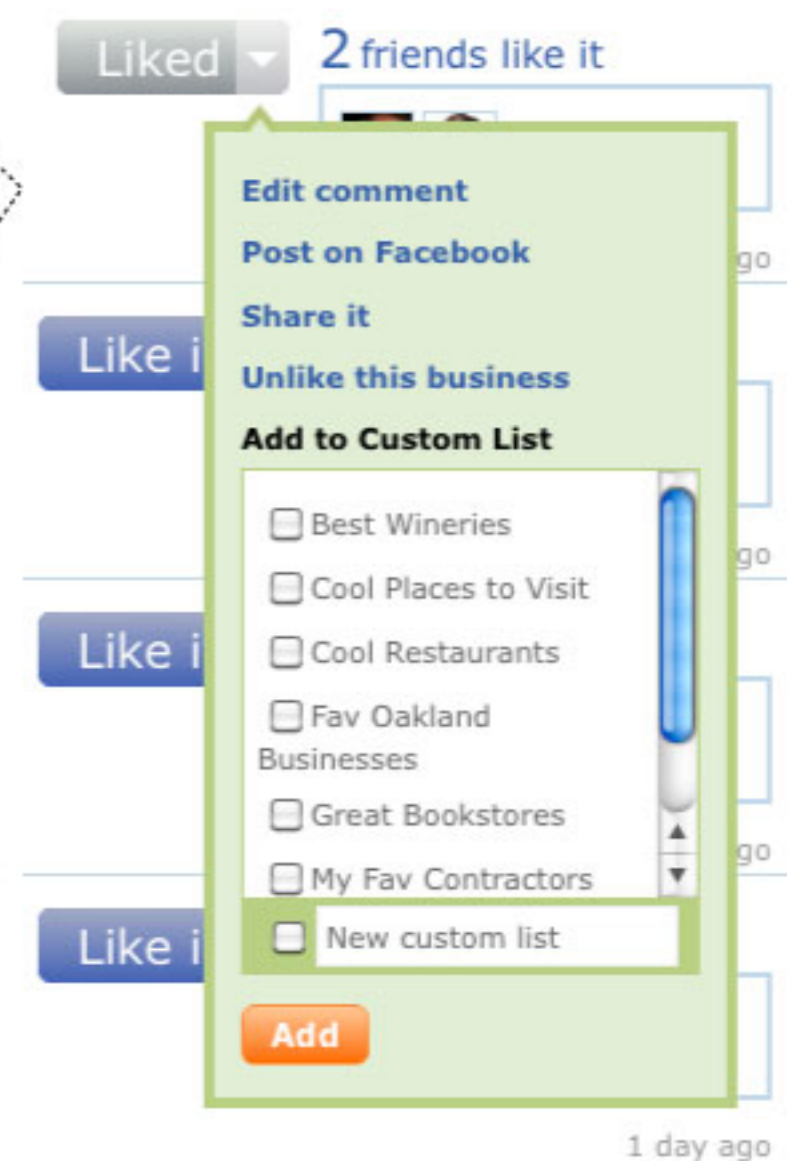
Liked

2 friends like it

Edit comment

Post on Facebook

Share it

Unlike this business

Add to Custom List

Best Wineries

Cool Places to Visit

Cool Restaurants

Fav Oakland Businesses

Great Bookstores

My Fav Contractors

New custom list

Add

Like i

Like i

Like i

go

go

go

1 day ago